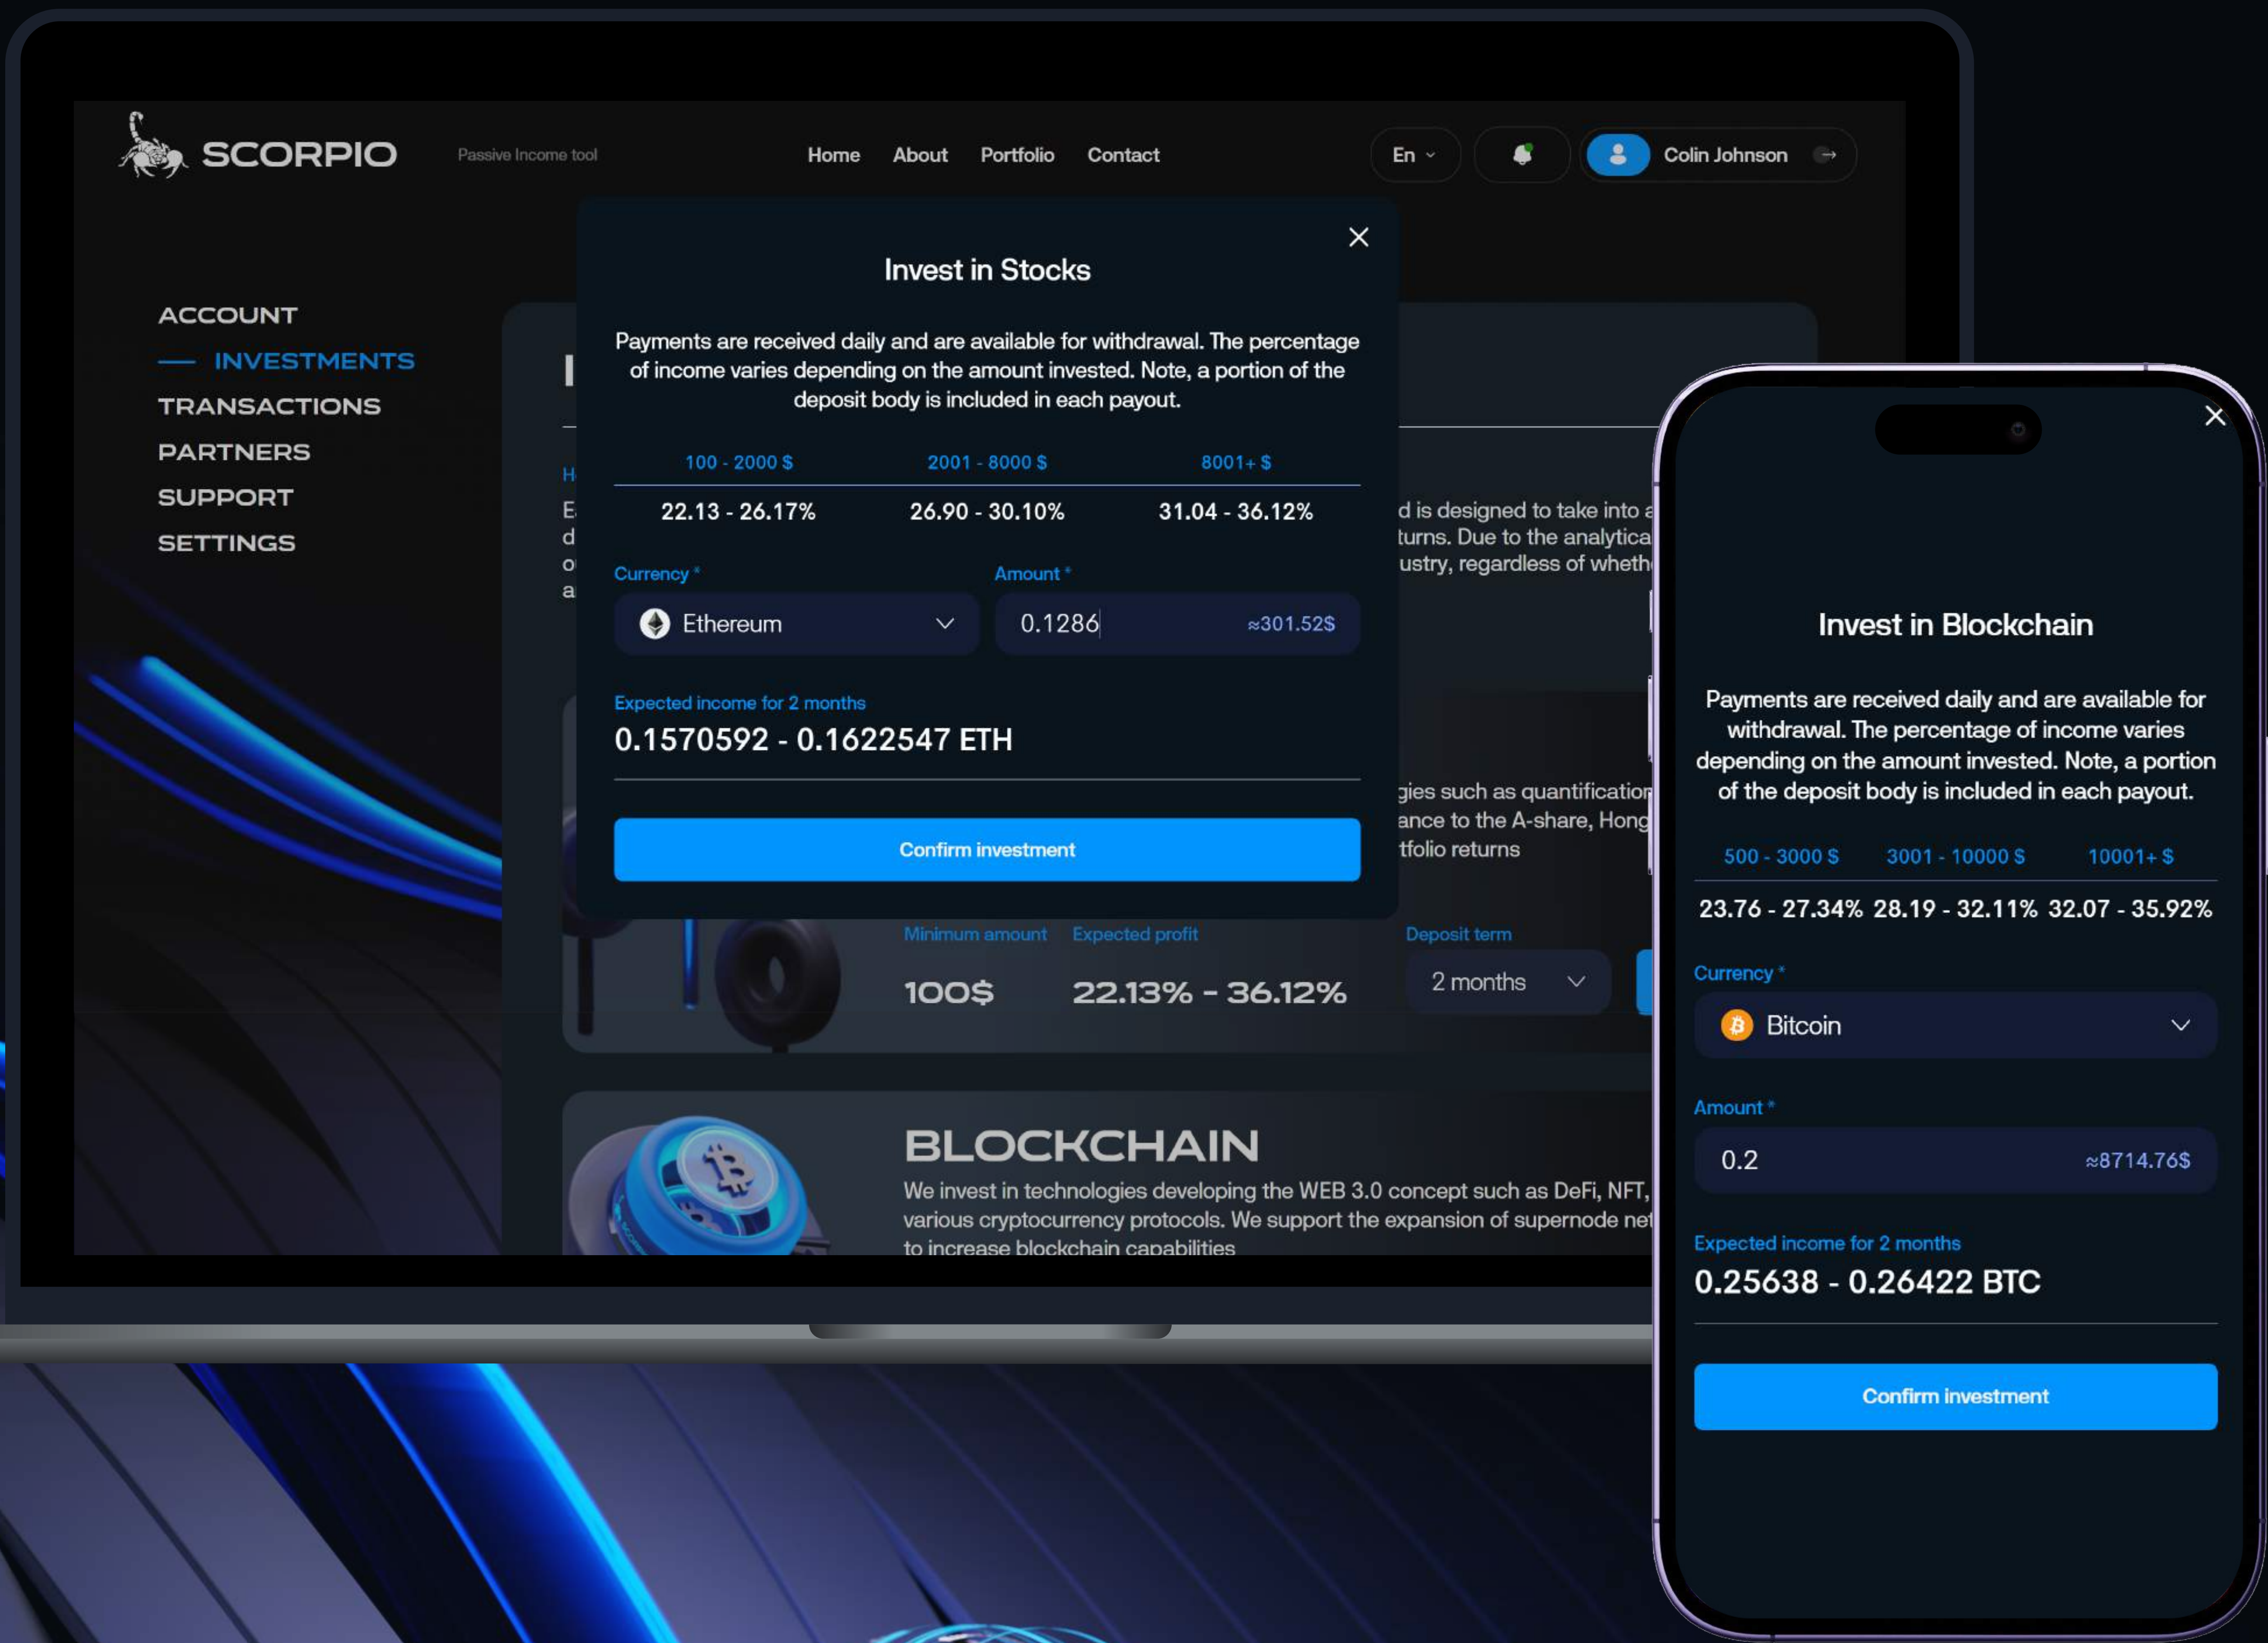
SCORPIO

Passive Income tool

Home About Portfolio Contact

En

Colin Johnson

ACCOUNT
INVESTMENTS
TRANSACTIONS
PARTNERS
SUPPORT
SETTINGS

Invest in Stocks

Payments are received daily and are available for withdrawal. The percentage of income varies depending on the amount invested. Note, a portion of the deposit body is included in each payout.

| 100 - 2000 $ | 2001 - 8000 $ | 8001+ $ |
|---|---|---|
| 22.13 - 26.17% | 26.90 - 30.10% | 31.04 - 36.12% |

Currency *
Ethereum

Amount *
0.1286 ≈301.52$

Expected income for 2 months
0.1570592 - 0.1622547 ETH

Confirm investment

d is designed to take into a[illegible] turns. Due to the analytica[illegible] ustry, regardless of wheth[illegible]

gies such as quantificatio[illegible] ance to the A-share, Hong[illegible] tfolio returns

Minimum amount
100$

Expected profit
22.13% - 36.12%

Deposit term
2 months

BLOCKCHAIN

We invest in technologies developing the WEB 3.0 concept such as DeFi, NFT, various cryptocurrency protocols. We support the expansion of supernode ne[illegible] to increase blockchain capabilities

Invest in Blockchain

Payments are received daily and are available for withdrawal. The percentage of income varies depending on the amount invested. Note, a portion of the deposit body is included in each payout.

| 500 - 3000 $ | 3001 - 10000 $ | 10001+ $ |
|---|---|---|
| 23.76 - 27.34% | 28.19 - 32.11% | 32.07 - 35.92% |

Currency *
Bitcoin

Amount *
0.2 ≈8714.76$

Expected income for 2 months
0.25638 - 0.26422 BTC

Confirm investment